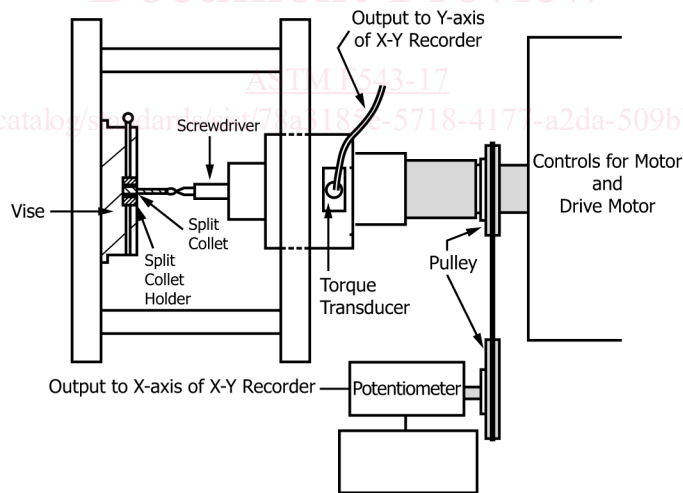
Document Preview

Output to Y-axis of X-Y Recorder

ASTM F543-17

catalog/standards/sist/78a3188e-5718-4177-a2da-509b

Screwdriver

Controls for Motor and Drive Motor

Vise

Split Collet

Split Collet Holder

Torque Transducer

Pulley

Output to X-axis of X-Y Recorder

Potentiometer